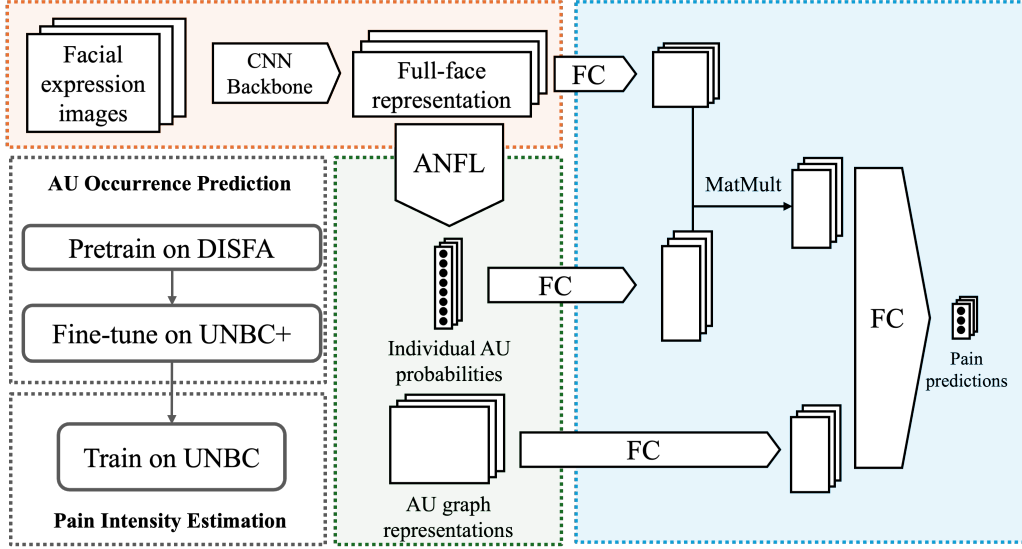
Facial expression images

CNN Backbone

Full-face representation

FC

ANFL

AU Occurrence Prediction

Pretrain on DISFA

Fine-tune on UNBC+

Train on UNBC

Pain Intensity Estimation

MatMult

FC

Individual AU probabilities

AU graph representations

FC

FC

Pain predictions